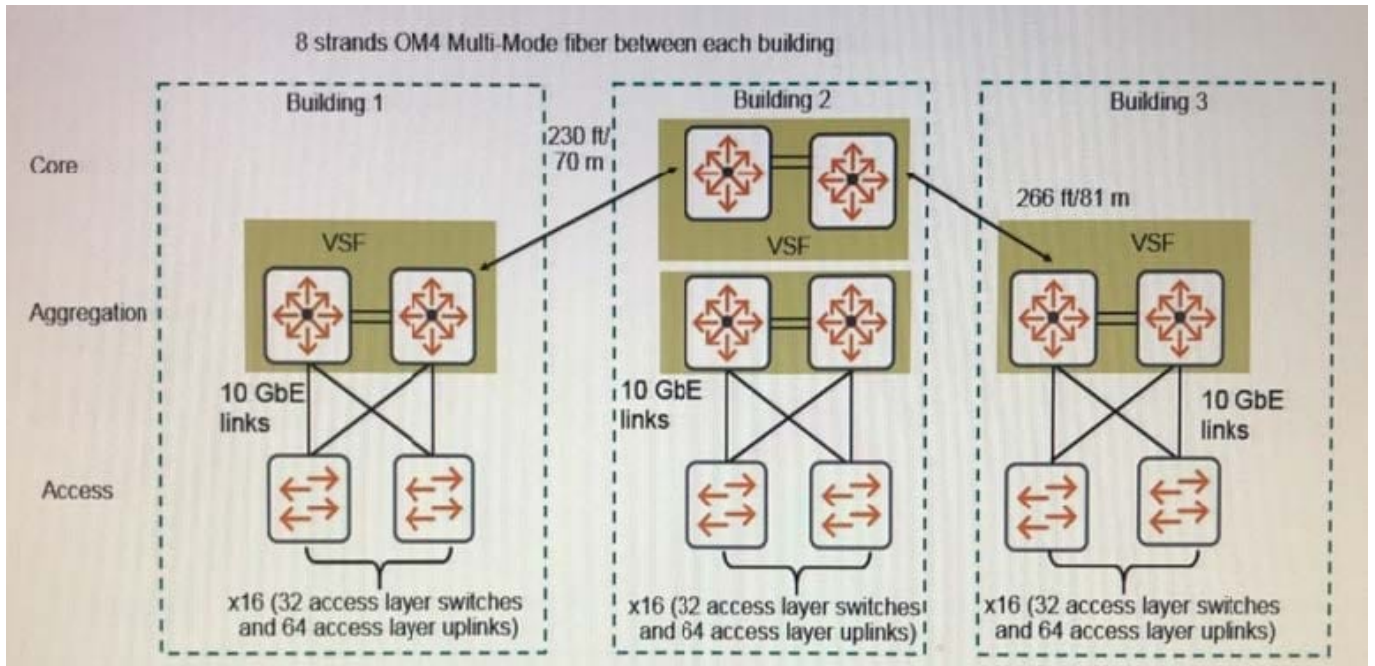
8 strands OM4 Multi-Mode fiber between each building

Building 1

Building 2

Building 3

Core

Aggregation

Access

230 ft/ 70 m

266 ft/81 m

VSF

VSF

VSF

10 GbE links

10 GbE links

10 GbE links

x16 (32 access layer switches and 64 access layer uplinks)

x16 (32 access layer switches and 64 access layer uplinks)

x16 (32 access layer switches and 64 access layer uplinks)